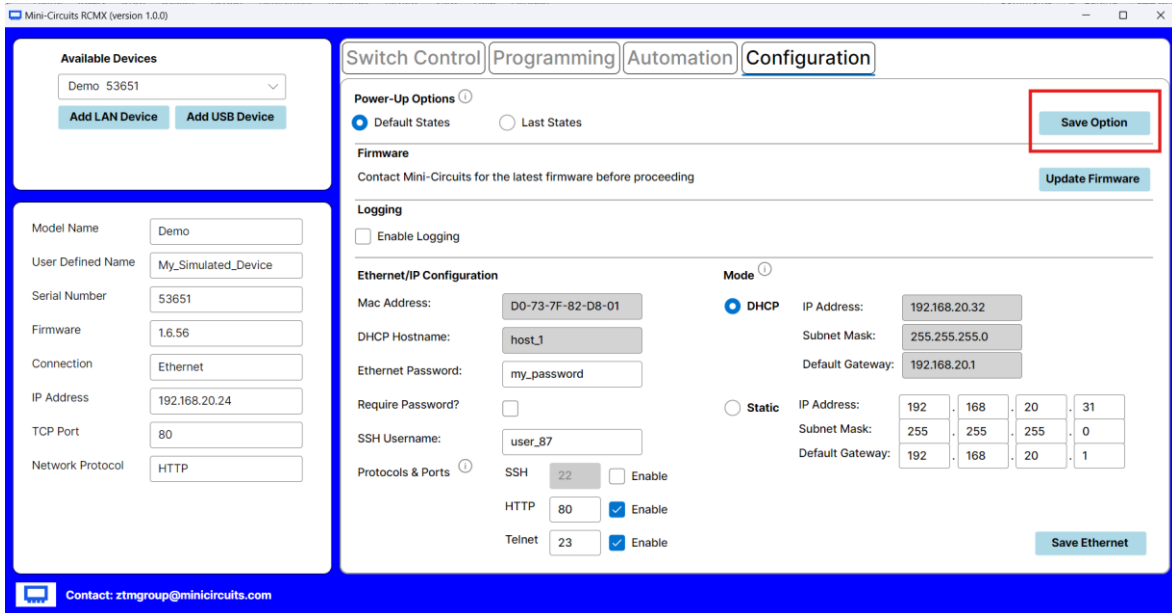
Mini-Circuits RCMX (version 1.0.0)

Available Devices

Demo 53651

Add LAN Device

Add USB Device

Model Name
Demo

User Defined Name
My_Simulated_Device

Serial Number
53651

Firmware
1.6.56

Connection
Ethernet

IP Address
192.168.20.24

TCP Port
80

Network Protocol
HTTP

Switch Control | Programming | Automation | Configuration

Power-Up Options

Default States

Last States

Save Option

Firmware

Contact Mini-Circuits for the latest firmware before proceeding

Update Firmware

Logging

Enable Logging

Ethernet/IP Configuration

Mac Address:
D0-73-7F-82-D8-01

DHCP Hostname:
host_1

Ethernet Password:
my_password

Require Password?

SSH Username:
user_87

Protocols & Ports

SSH
22
Enable

HTTP
80
Enable

Telnet
23
Enable

Mode

DHCP

IP Address:
192.168.20.32

Subnet Mask:
255.255.255.0

Default Gateway:
192.168.20.1

Static

IP Address:
192 . 168 . 20 . 31

Subnet Mask:
255 . 255 . 255 . 0

Default Gateway:
192 . 168 . 20 . 1

Save Ethernet

Contact: ztmgroup@minicircuits.com